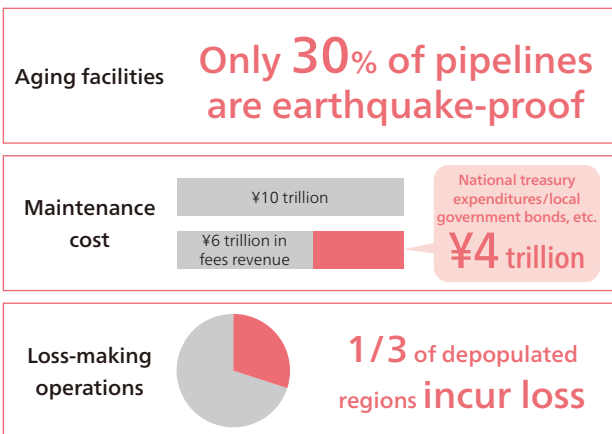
Aging facilities

Only 30% of pipelines are earthquake-proof

Maintenance cost

¥10 trillion

¥6 trillion in fees revenue

National treasury expenditures/local government bonds, etc.

¥4 trillion

Loss-making operations

1/3 of depopulated regions incur loss